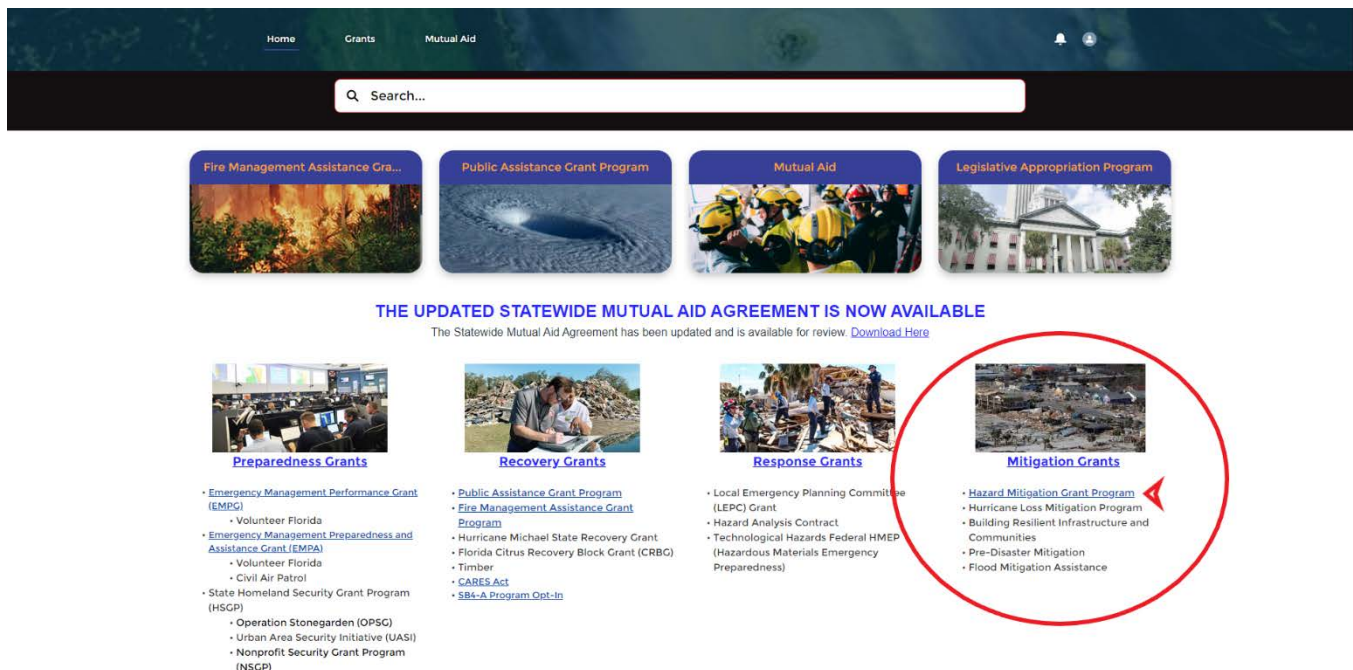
Home Grants Mutual Aid

Search...

Fire Management Assistance Gra...

Public Assistance Grant Program

Mutual Aid

Legislative Appropriation Program

THE UPDATED STATEWIDE MUTUAL AID AGREEMENT IS NOW AVAILABLE

The Statewide Mutual Aid Agreement has been updated and is available for review. Download Here

Preparedness Grants

- Emergency Management Performance Grant (EMPG)
  - Volunteer Florida
- Emergency Management Preparedness and Assistance Grant (EMPA)
  - Volunteer Florida
  - Civil Air Patrol
- State Homeland Security Grant Program (HSGP)
  - Operation Stonegarden (OPSG)
  - Urban Area Security Initiative (UASI)
  - Nonprofit Security Grant Program (NSGP)

Recovery Grants

- Public Assistance Grant Program
- Fire Management Assistance Grant Program
- Hurricane Michael State Recovery Grant
- Florida Citrus Recovery Block Grant (CRBG)
- Timber
- CARES Act
- SB4-A Program Opt-In

Response Grants

- Local Emergency Planning Committee (LEPC) Grant
- Hazard Analysis Contract
- Technological Hazards Federal HMEP (Hazardous Materials Emergency Preparedness)

Mitigation Grants

- Hazard Mitigation Grant Program
- Hurricane Loss Mitigation Program
- Building Resilient Infrastructure and Communities
- Pre-Disaster Mitigation
- Flood Mitigation Assistance